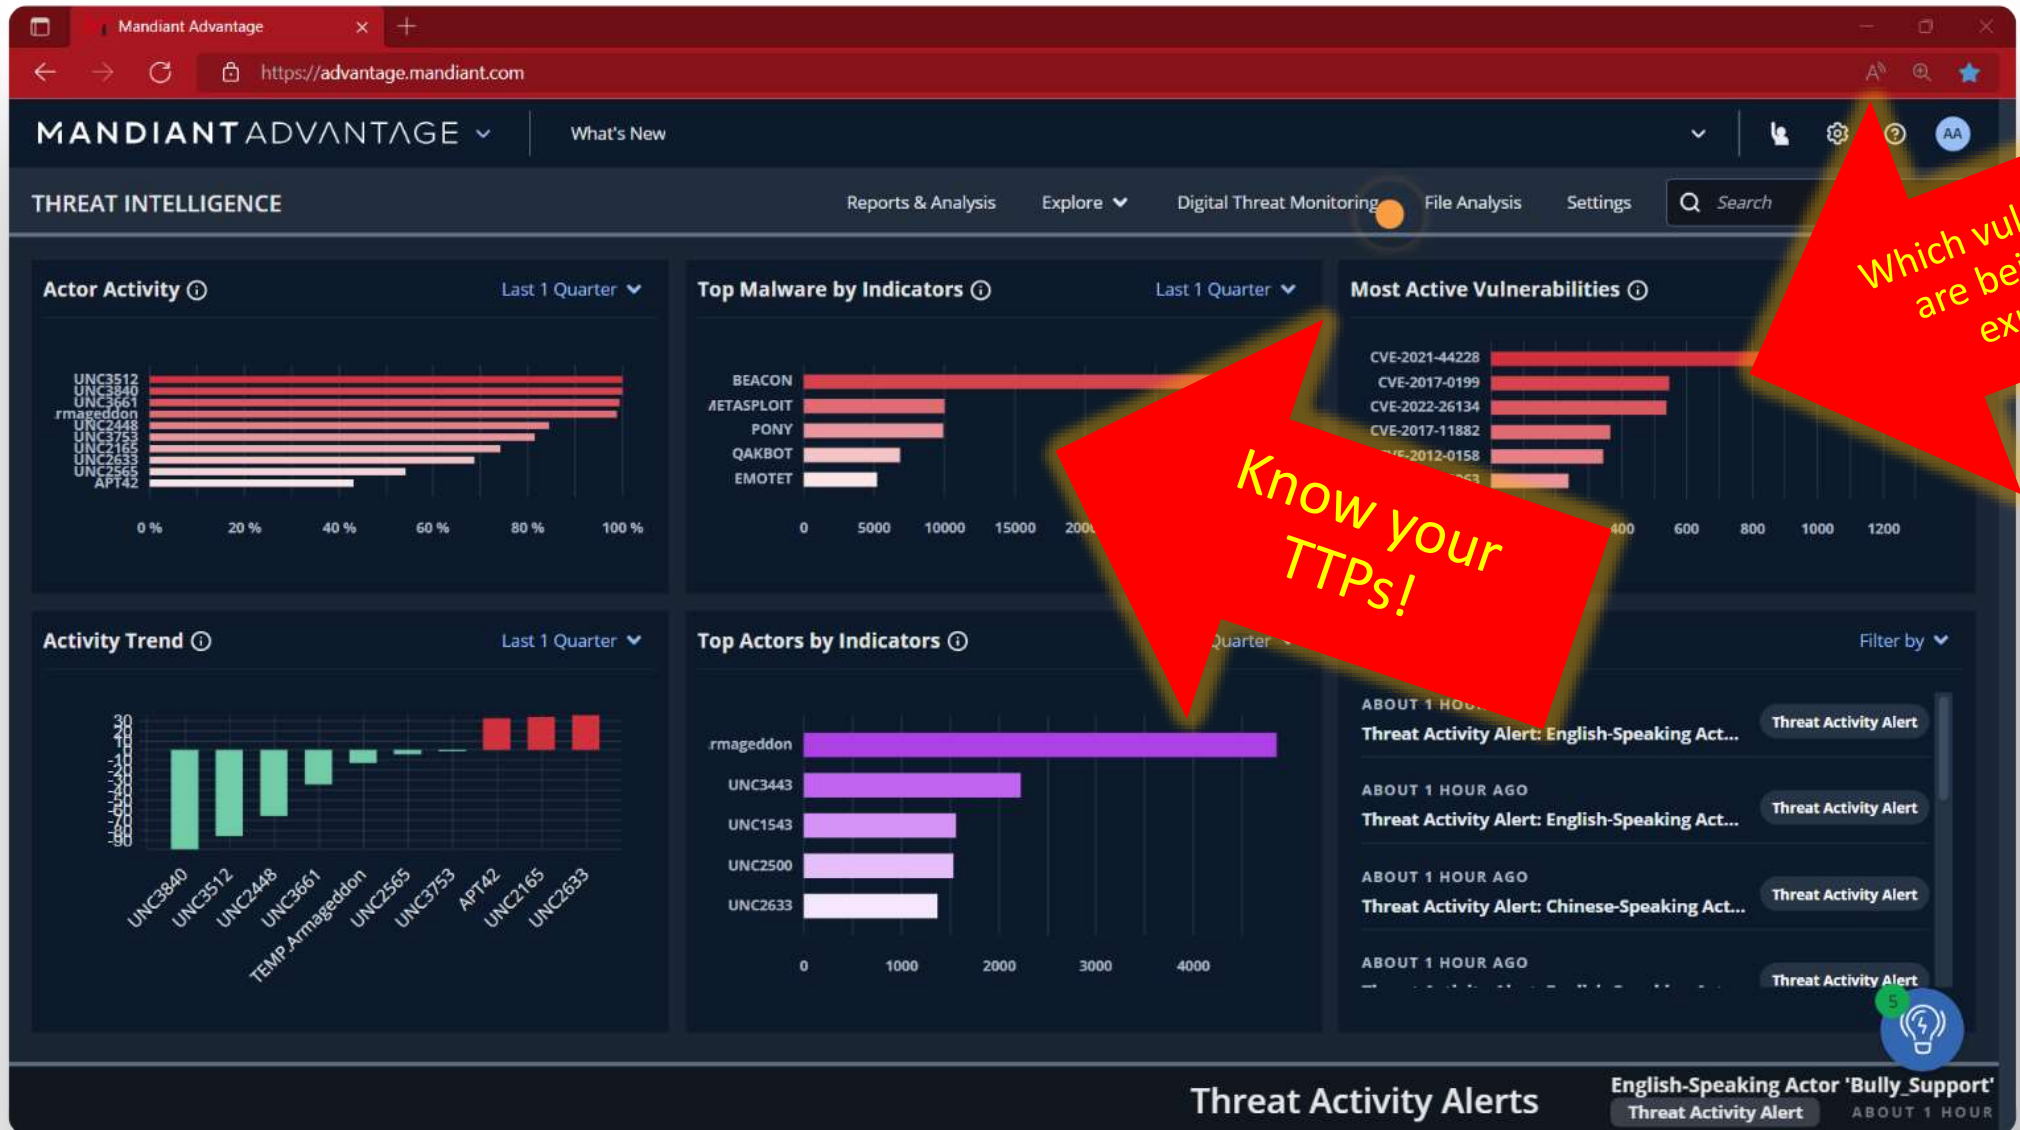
Mandiant Advantage

https://advantage.mandiant.com

MANDIANT ADVANTAGE

What's New

AA

THREAT INTELLIGENCE

Reports & Analysis

Explore

Digital Threat Monitoring

File Analysis

Settings

Search

Actor Activity

Last 1 Quarter

UNC3512
UNC3840
UNC3661
rmageddon
UNC2448
UNC3753
UNC2165
UNC2633
UNC2565
APT42

0 % 20 % 40 % 60 % 80 % 100 %

Top Malware by Indicators

Last 1 Quarter

BEACON
/IETASPLOIT
PONY
QAKBOT
EMOTET

0 5000 10000 15000 200

Most Active Vulnerabilities

CVE-2021-44228
CVE-2017-0199
CVE-2022-26134
CVE-2017-11882
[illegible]E-2012-0158

400 600 800 1000 1200

Which vul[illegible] are be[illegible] ex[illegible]

Know your TTPs!

Activity Trend

Last 1 Quarter

30 20 10 -10 -20 -30 -40 -50 -60 -70 -80 -90

UNC3840 UNC3512 UNC2448 UNC3661 TEMP.Armageddon UNC2565 UNC3753 APT42 UNC2165 UNC2633

Top Actors by Indicators

Quarter

rmageddon
UNC3443
UNC1543
UNC2500
UNC2633

0 1000 2000 3000 4000

Filter by

ABOUT 1 HOU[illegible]
Threat Activity Alert: English-Speaking Act...
Threat Activity Alert

ABOUT 1 HOUR AGO
Threat Activity Alert: English-Speaking Act...
Threat Activity Alert

ABOUT 1 HOUR AGO
Threat Activity Alert: Chinese-Speaking Act...
Threat Activity Alert

ABOUT 1 HOUR AGO
Threat Activity Alert

5

Threat Activity Alerts

English-Speaking Actor 'Bully_Support'
Threat Activity Alert
ABOUT 1 HOUR